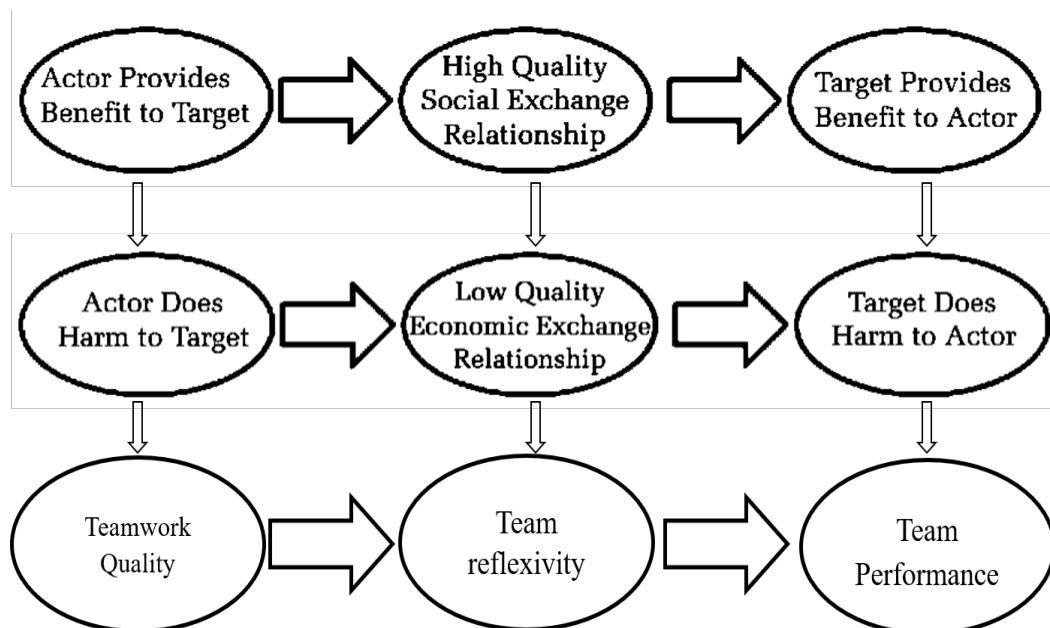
Actor Provides Benefit to Target

High Quality Social Exchange Relationship

Target Provides Benefit to Actor

Actor Does Harm to Target

Low Quality Economic Exchange Relationship

Target Does Harm to Actor

Teamwork Quality

Team reflexivity

Team Performance